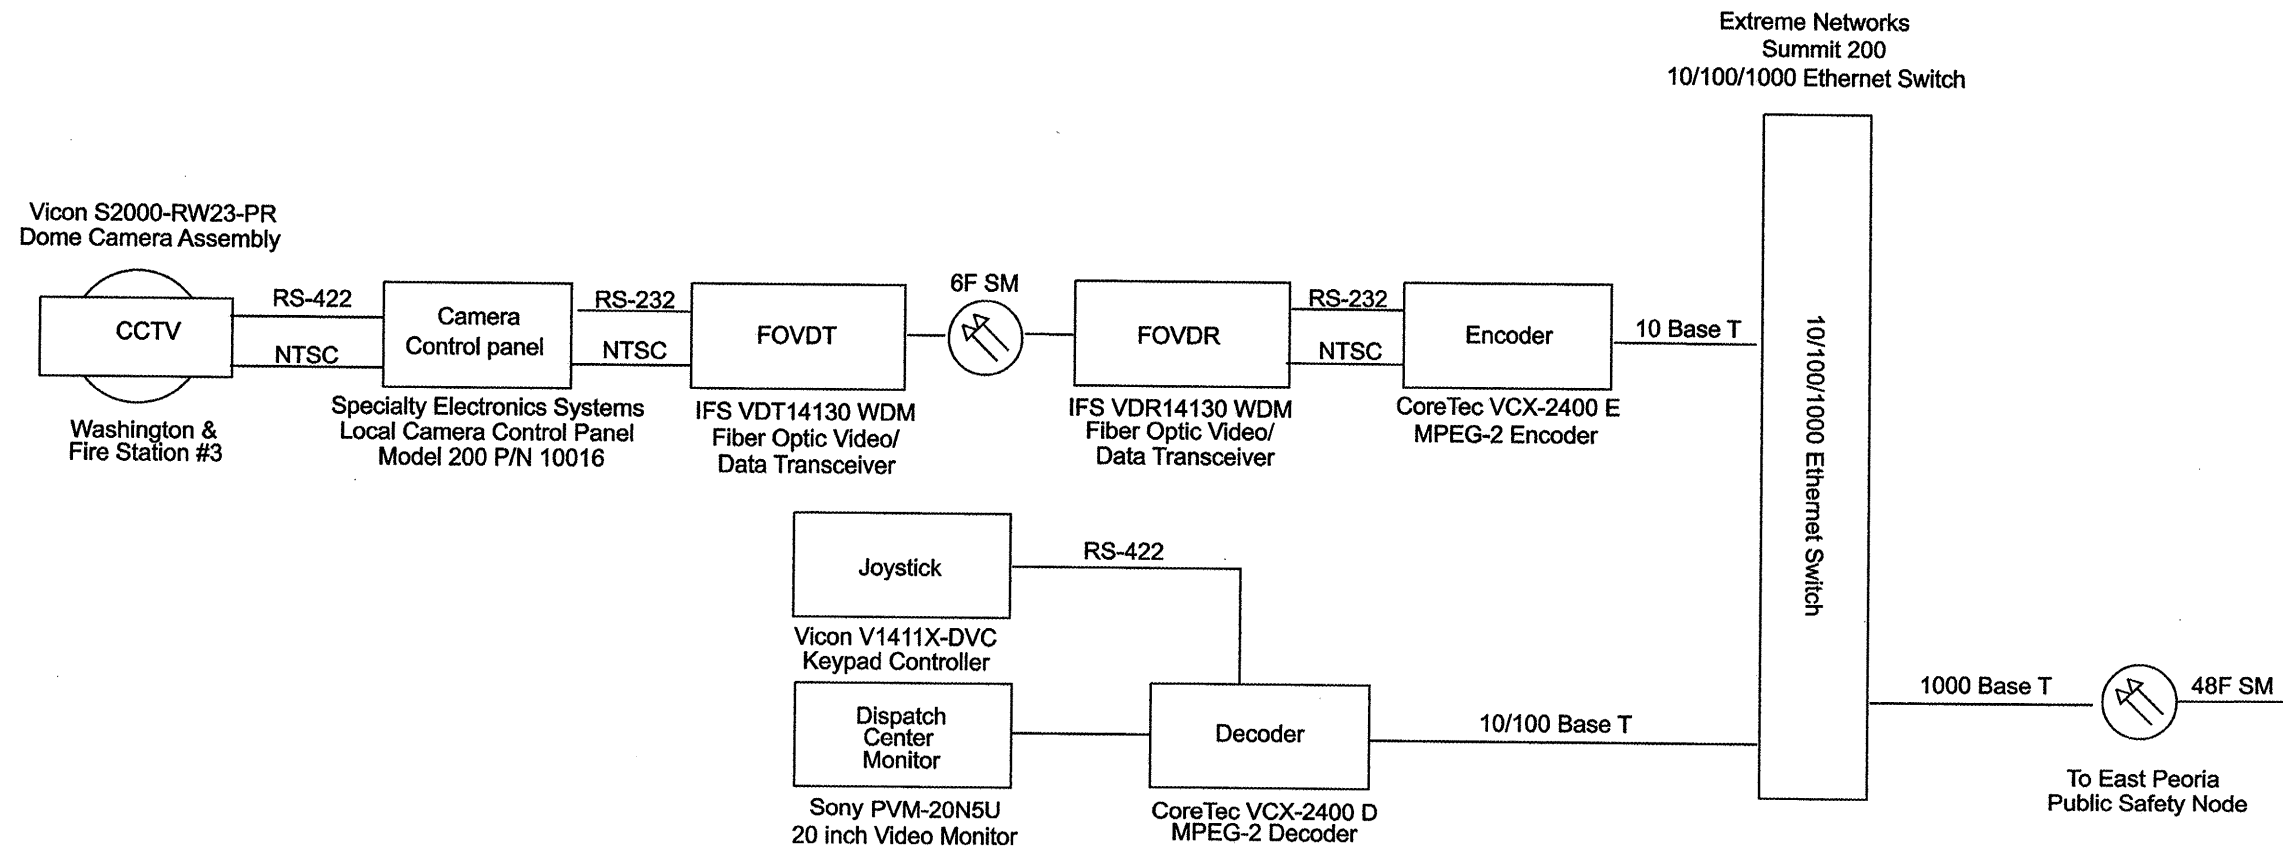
Extreme Networks
Summit 200
10/100/1000 Ethernet Switch

Vicon S2000-RW23-PR
Dome Camera Assembly

CCTV

RS-422

NTSC

Camera
Control panel

RS-232

NTSC

FOVDT

6F SM

FOVDR

RS-232

NTSC

Encoder

10 Base T

10/100/1000 Ethernet Switch

Washington &
Fire Station #3

Specialty Electronics Systems
Local Camera Control Panel
Model 200 P/N 10016

IFS VDT14130 WDM
Fiber Optic Video/
Data Transceiver

IFS VDR14130 WDM
Fiber Optic Video/
Data Transceiver

CoreTec VCX-2400 E
MPEG-2 Encoder

Joystick

RS-422

Vicon V1411X-DVC
Keypad Controller

Dispatch
Center
Monitor

Decoder

10/100 Base T

1000 Base T

48F SM

Sony PVM-20N5U
20 inch Video Monitor

CoreTec VCX-2400 D
MPEG-2 Decoder

To East Peoria
Public Safety Node